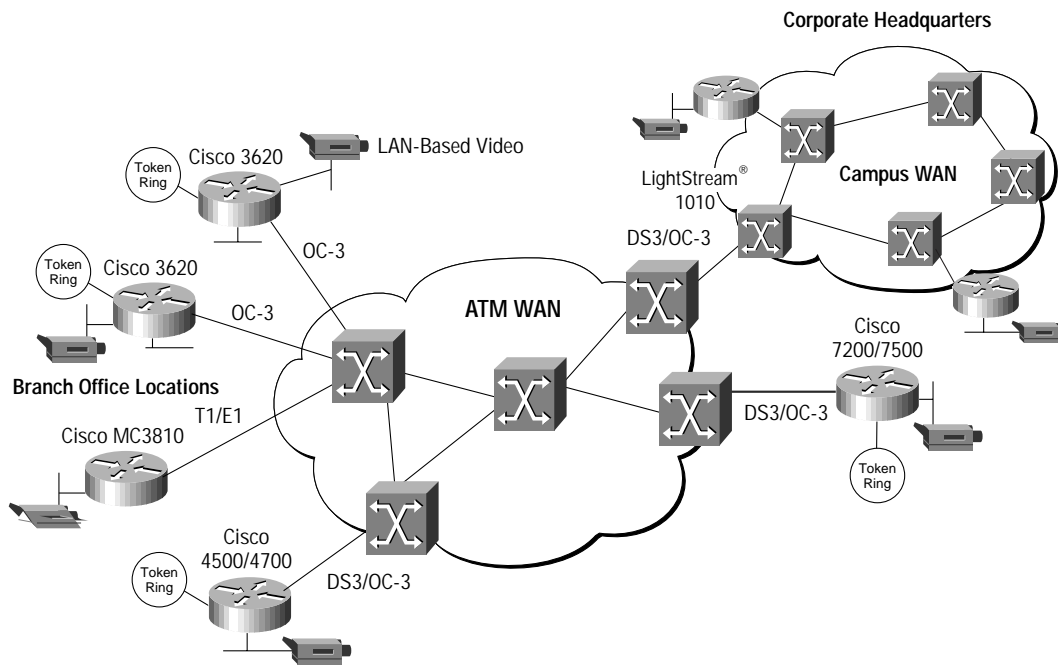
Corporate Headquarters

Campus WAN

LightStream® 1010

Cisco 3620

LAN-Based Video

Token Ring

OC-3

Token Ring

Cisco 3620

OC-3

ATM WAN

DS3/OC-3

Branch Office Locations

T1/E1

Cisco MC3810

Cisco 7200/7500

DS3/OC-3

Token Ring

Token Ring

Cisco 4500/4700

DS3/OC-3